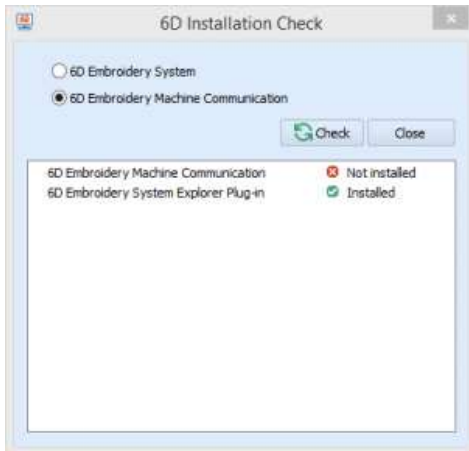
6D Installation Check

6D Embroidery System
6D Embroidery Machine Communication

Check Close

| | |
|---|---|
| 6D Embroidery Machine Communication | Not installed |
| 6D Embroidery System Explorer Plug-in | Installed |